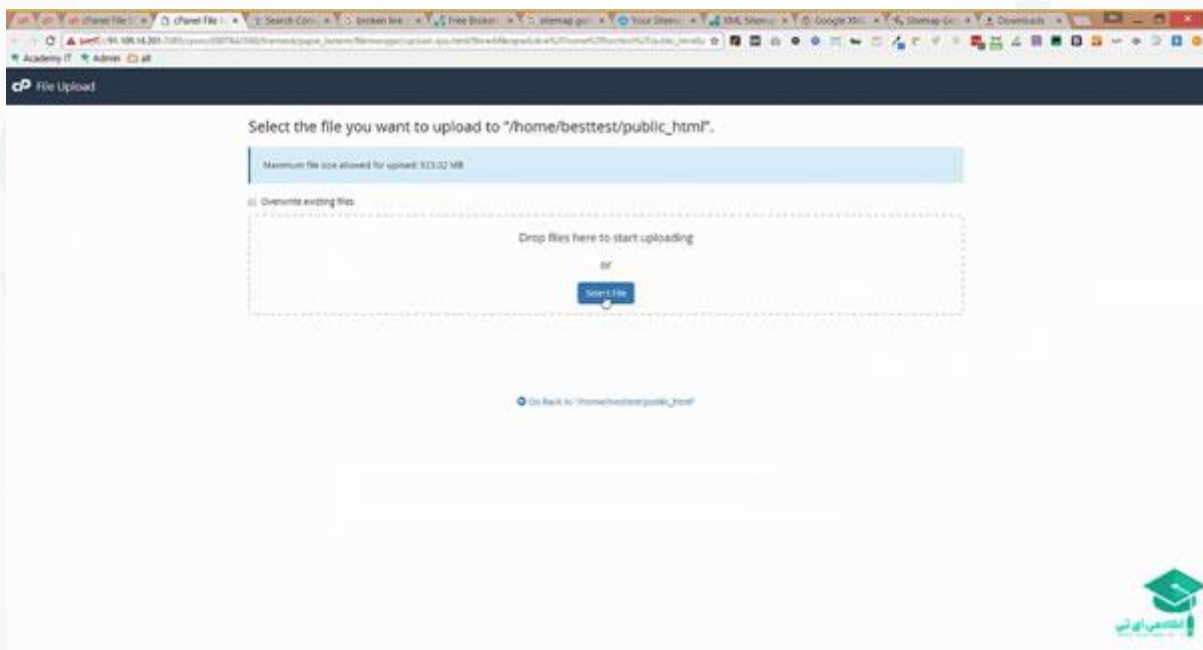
cPanel File | cPanel File | Search Cons | broken link | Free Broken | sitemap goo | Your Sitem | XML Sitem | Google XML | Sitemap Ge | Downloads

Academy IT Admin all

cP File Upload

Select the file you want to upload to "/home/besttest/public_html".

Maximum file size allowed for upload: 513.02 MB

Overwrite existing files

Drop files here to start uploading

or

Select File

Go Back to "/home/besttest/public_html"

آکادمی آی تی